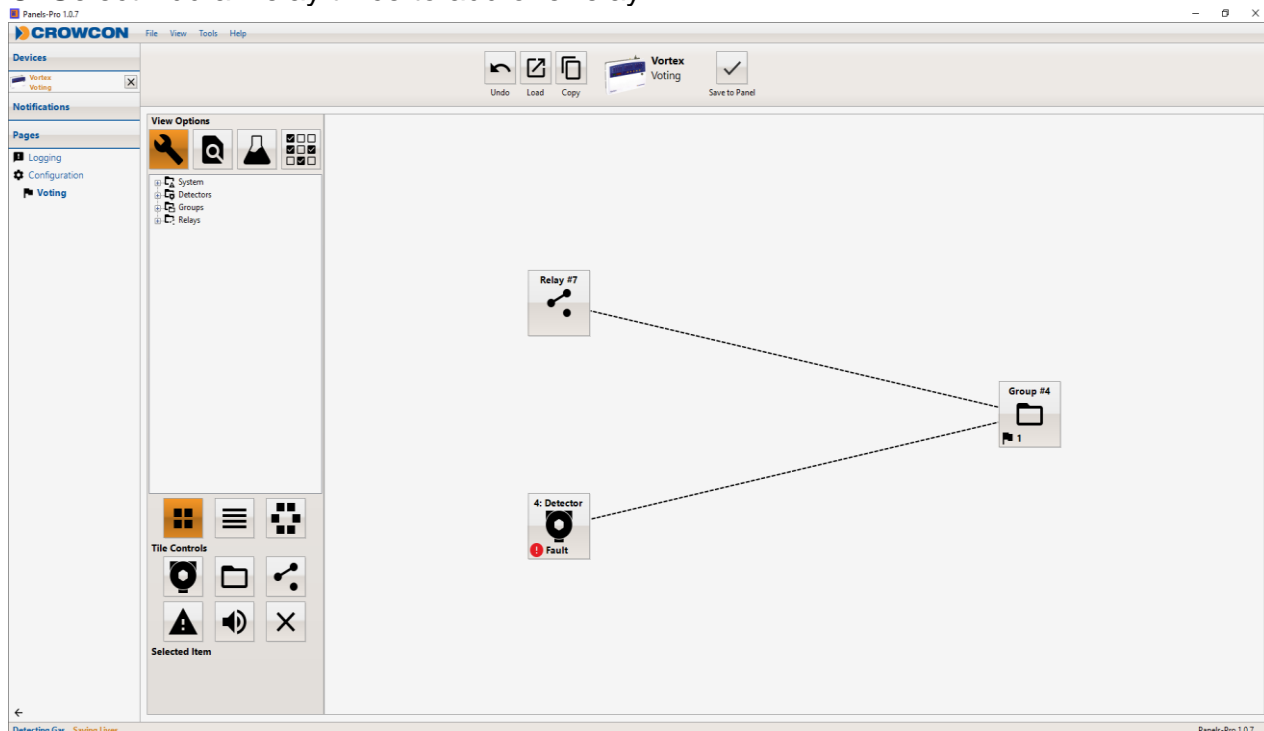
Panels-Pro 1.0.7

CROWCON File View Tools Help

Devices

Vortex
Voting

Notifications

Pages

Logging
Configuration
Voting

Undo Load Copy

Vortex
Voting

Save to Panel

View Options

System
Detectors
Groups
Relays

Tile Controls

Selected Item

Relay #7

Group #4
1

4: Detector
Fault

Detecting Gas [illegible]

Panels-Pro 1.0.7